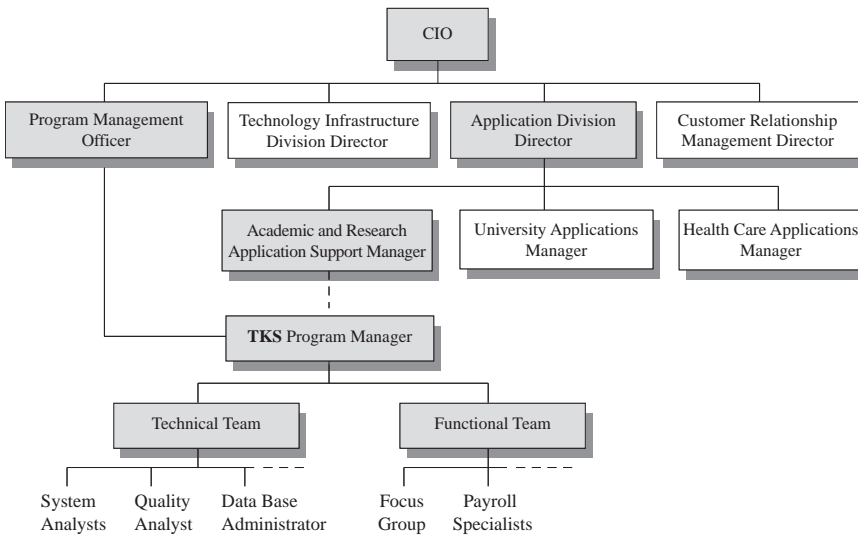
CIO

Program Management Officer

Technology Infrastructure Division Director

Application Division Director

Customer Relationship Management Director

Academic and Research Application Support Manager

University Applications Manager

Health Care Applications Manager

**TKS** Program Manager

Technical Team

Functional Team

System Analysts

Quality Analyst

Data Base Administrator

Focus Group

Payroll Specialists